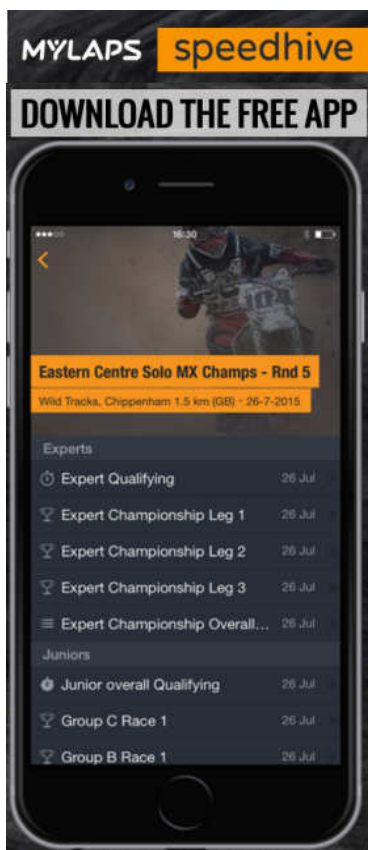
MYLAPS speedhive

DOWNLOAD THE FREE APP

16:30

104

Eastern Centre Solo MX Champs - Rnd 5

Wild Tracks, Chippenham 1.5 km (GB) - 26-7-2015

Experts

Expert Qualifying 26 Jul

Expert Championship Leg 1 26 Jul

Expert Championship Leg 2 26 Jul

Expert Championship Leg 3 26 Jul

Expert Championship Overall... 26 Jul

Juniors

Junior overall Qualifying 26 Jul

Group C Race 1 26 Jul

Group B Race 1 26 Jul